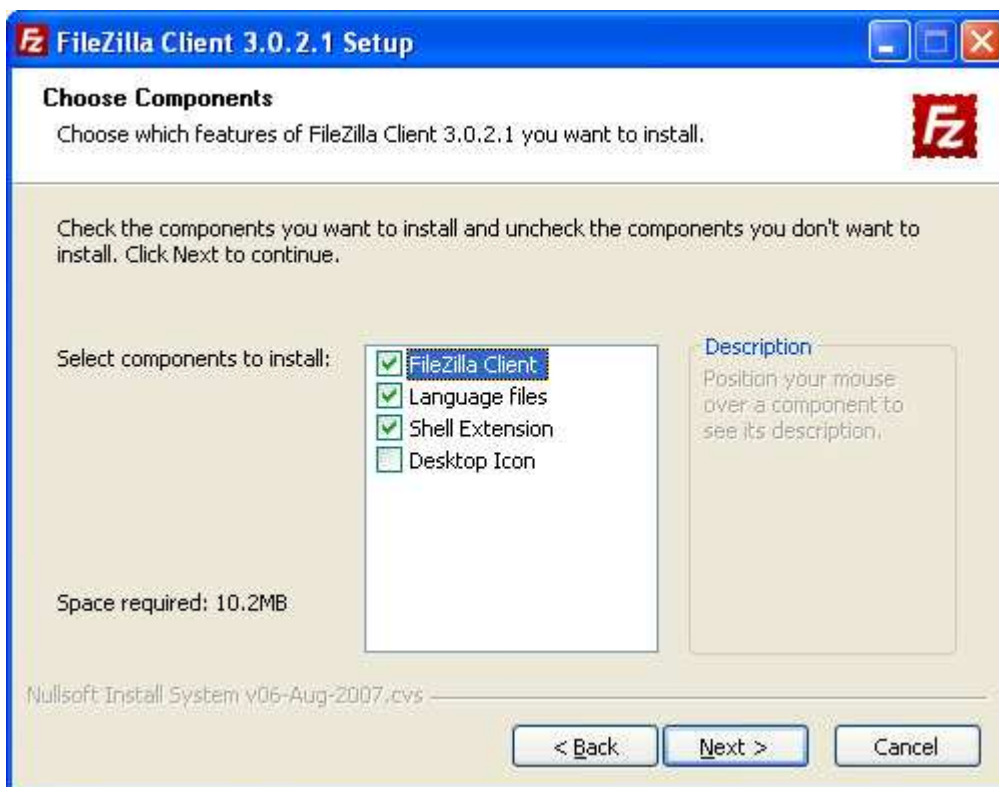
FileZilla Client 3.0.2.1 Setup

Choose Components

Choose which features of FileZilla Client 3.0.2.1 you want to install.

Check the components you want to install and uncheck the components you don't want to install. Click Next to continue.

Select components to install:

FileZilla Client
Language files
Shell Extension
Desktop Icon

Description

Position your mouse over a component to see its description.

Space required: 10.2MB

Nullsoft Install System v06-Aug-2007.cvs

< Back

Next >

Cancel